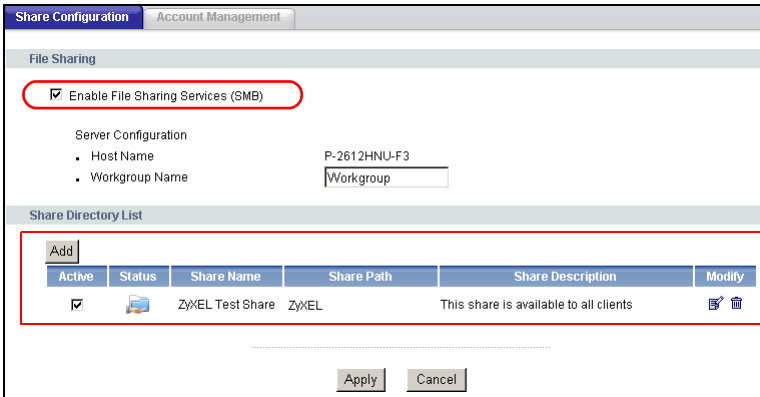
Share Configuration | Account Management

File Sharing

☑ Enable File Sharing Services (SMB)

Server Configuration
- Host Name P-2612HNU-F3
- Workgroup Name Workgroup

Share Directory List

Add

| Active | Status | Share Name | Share Path | Share Description | Modify |
|---|---|---|---|---|---|
| ☑ | | ZyXEL Test Share | ZyXEL | This share is available to all clients | |

Apply Cancel